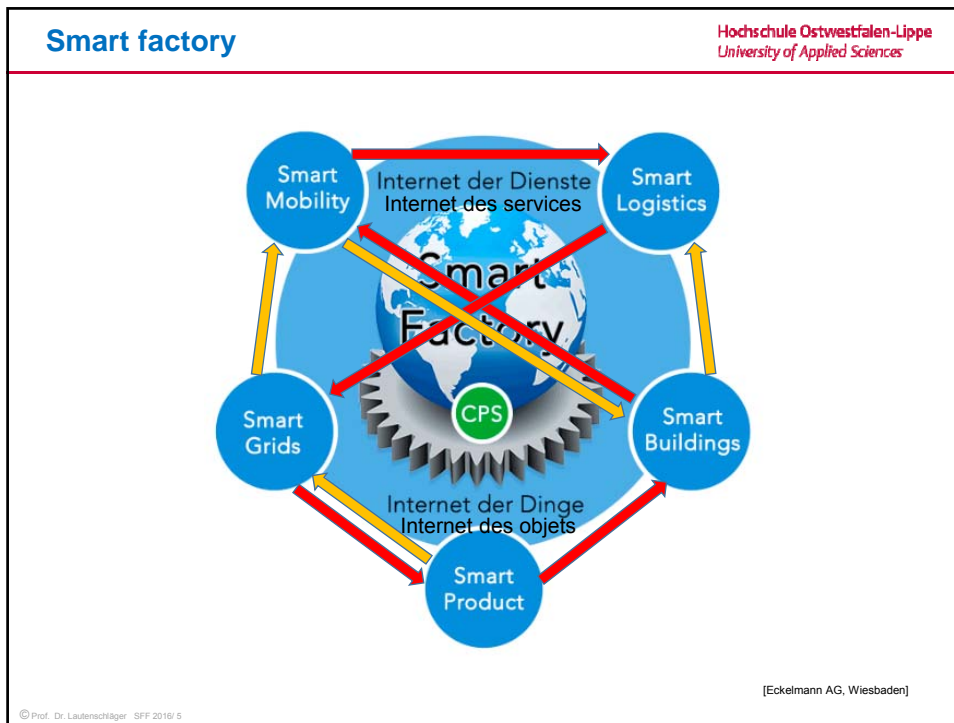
Smart factory

Hochschule Ostwestfalen-Lippe
University of Applied Sciences

Smart Mobility

Internet der Dienste
Internet des services

Smart Logistics

Smart Factory

CPS

Smart Grids

Smart Buildings

Internet der Dinge
Internet des objets

Smart Product

[Eckelmann AG, Wiesbaden]

© Prof. Dr. Lautenschläger SFF 2016/ 5